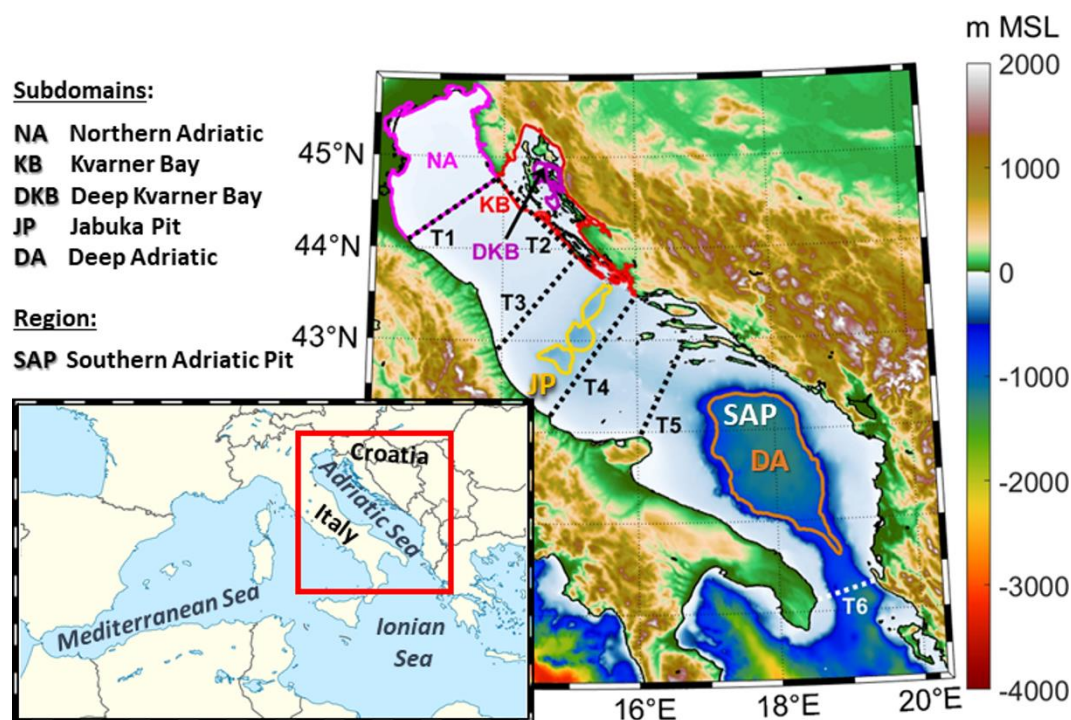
Subdomains:
NA Northern Adriatic
KB Kvarner Bay
DKB Deep Kvarner Bay
JP Jabuka Pit
DA Deep Adriatic

Region:
SAP Southern Adriatic Pit

m MSL
2000
1000
0
-1000
-2000
-3000
-4000

45°N
44°N
43°N
NA
KB
DKB
T1
T2
T3
JP
T4
T5
SAP
DA
T6
16°E
18°E
20°E

Croatia
Adriatic Sea
Italy
Mediterranean Sea
Ionian Sea